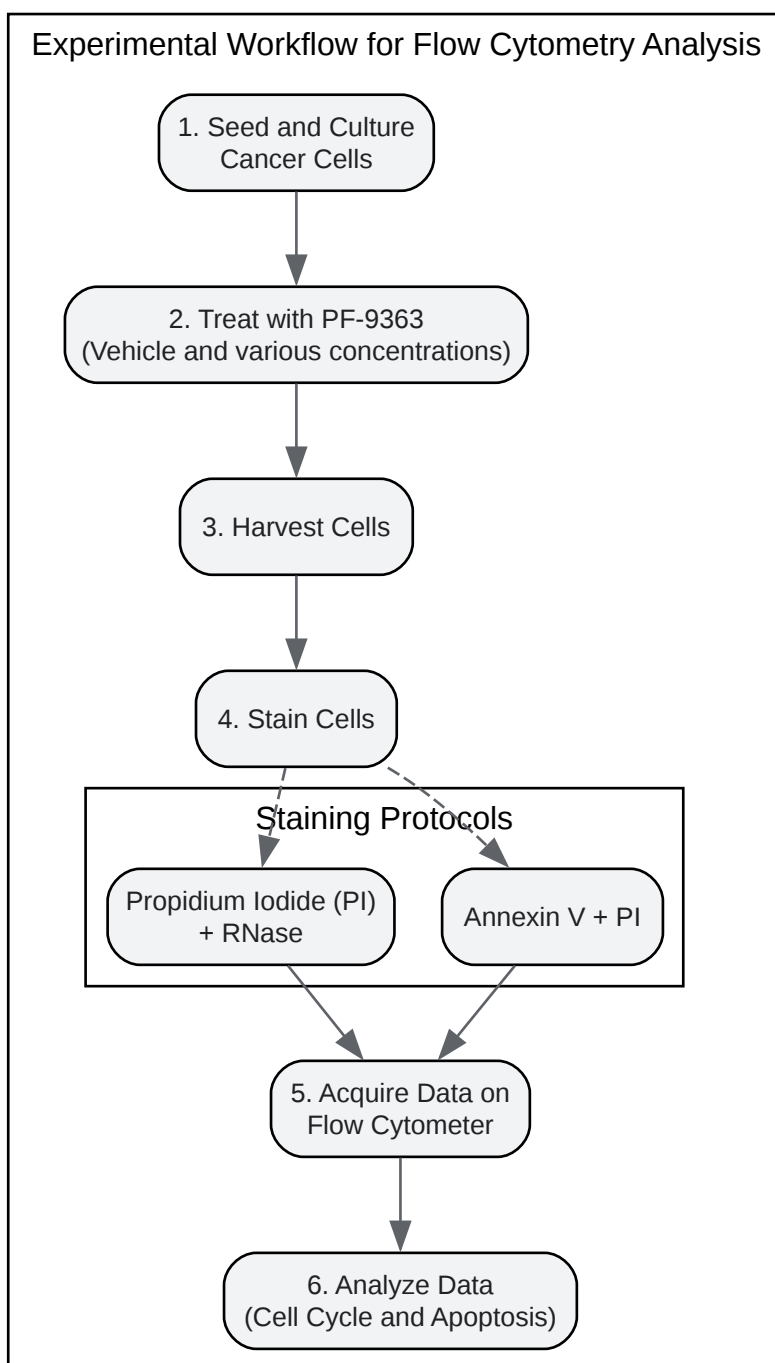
Experimental Workflow for Flow Cytometry Analysis

1. Seed and Culture Cancer Cells

2. Treat with PF-9363 (Vehicle and various concentrations)

3. Harvest Cells

4. Stain Cells

Staining Protocols

Propidium Iodide (PI) + RNase

Annexin V + PI

5. Acquire Data on Flow Cytometer

6. Analyze Data (Cell Cycle and Apoptosis)